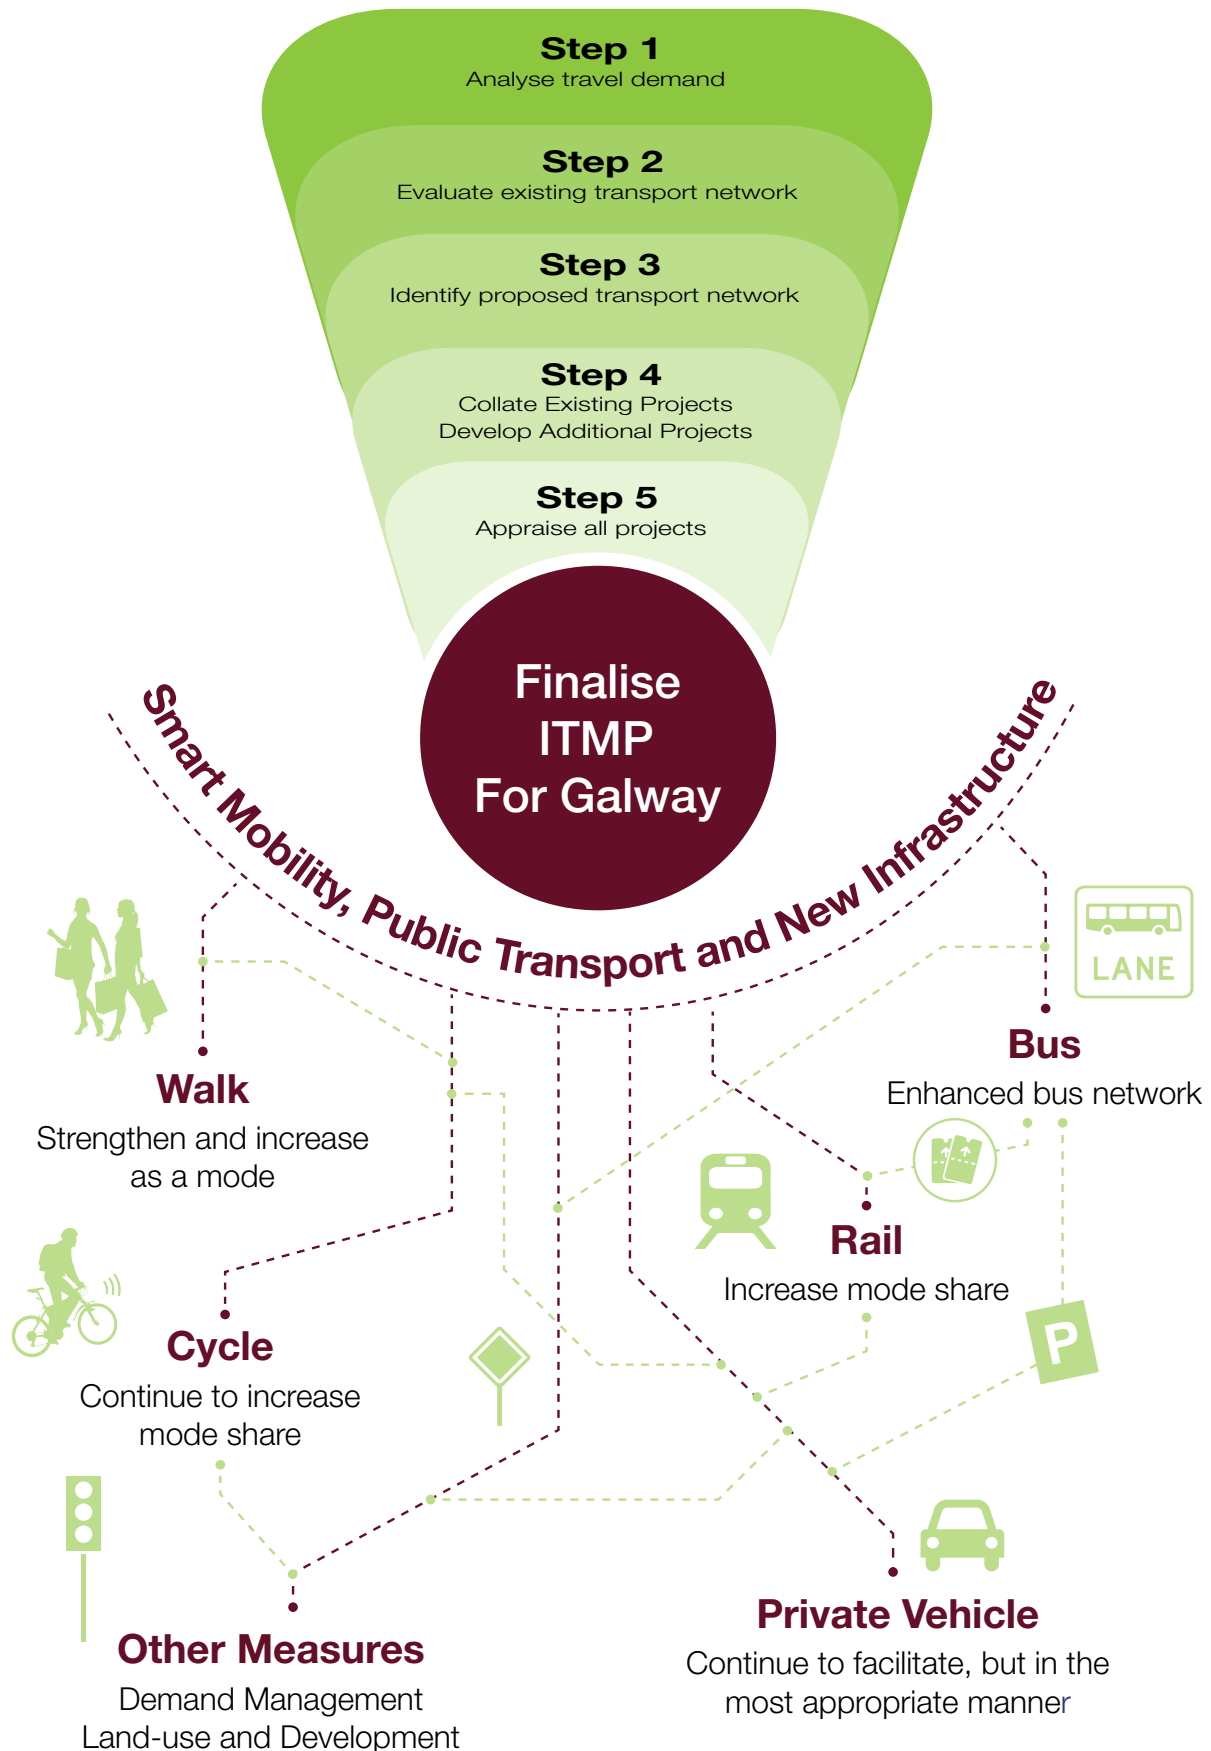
Step 1
Analyse travel demand

Step 2
Evaluate existing transport network

Step 3
Identify proposed transport network

Step 4
Collate Existing Projects
Develop Additional Projects

Step 5
Appraise all projects

Finalise ITMP For Galway

Smart Mobility, Public Transport and New Infrastructure

LANE

Walk
Strengthen and increase as a mode

Bus
Enhanced bus network

Rail
Increase mode share

Cycle
Continue to increase mode share

P

Other Measures
Demand Management
Land-use and Development

Private Vehicle
Continue to facilitate, but in the most appropriate manner